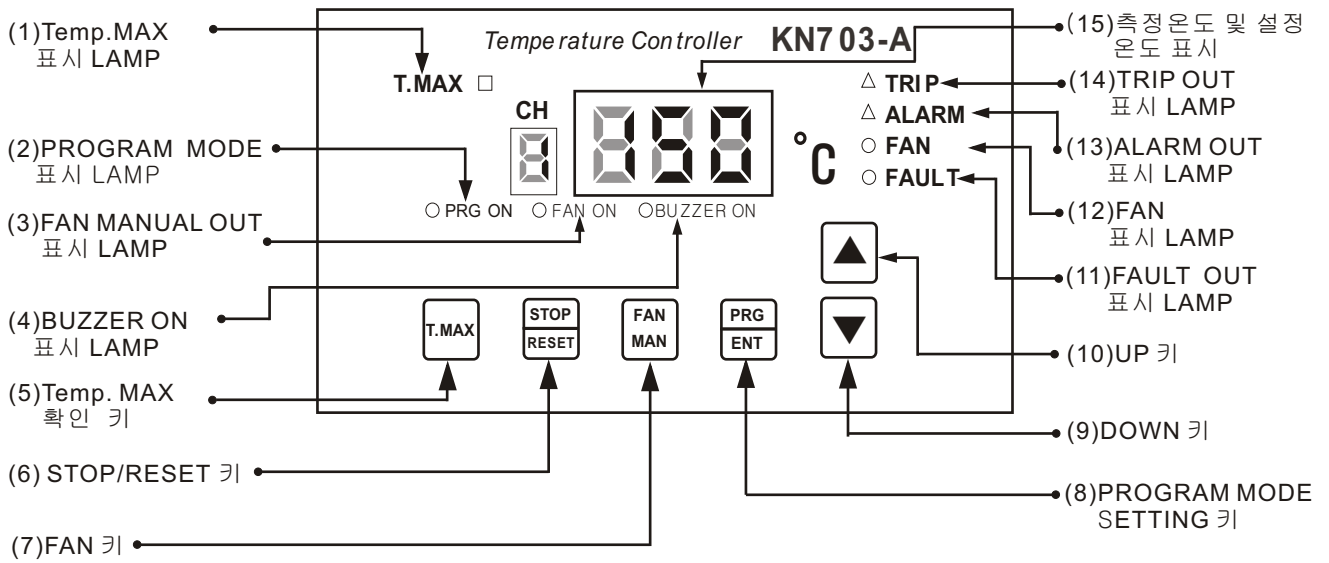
(1)Temp.MAX
표시 LAMP

Temperature Controller KN703-A

(15)측정온도 및 설정 온도 표시

T.MAX □

CH

°C

△ TRIP
△ ALARM
○ FAN
○ FAULT

(14)TRIP OUT
표시 LAMP

(2)PROGRAM MODE
표시 LAMP

(13)ALARM OUT
표시 LAMP

○ PRG ON ○ FAN ON ○BUZZER ON

(3)FAN MANUAL OUT
표시 LAMP

(12)FAN
표시 LAMP

(11)FAULT OUT
표시 LAMP

(4)BUZZER ON
표시 LAMP

T.MAX

STOP
RESET

FAN
MAN

PRG
ENT

(10)UP 키

(5)Temp. MAX
확인 키

(9)DOWN 키

(6) STOP/RESET 키

(8)PROGRAM MODE
SETTING 키

(7)FAN 키